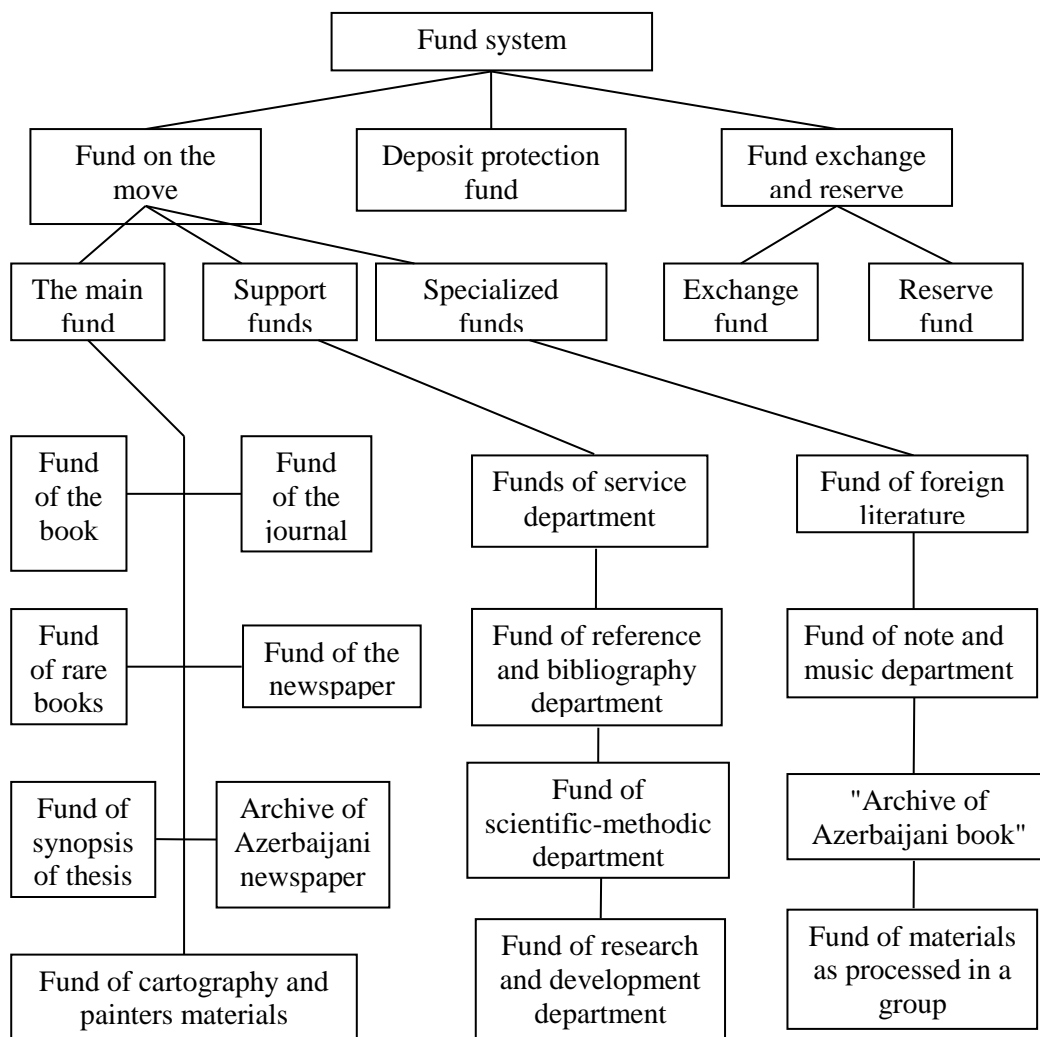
Fund system

Fund on the move

Deposit protection fund

Fund exchange and reserve

The main fund

Support funds

Specialized funds

Exchange fund

Reserve fund

Fund of the book

Fund of the journal

Fund of rare books

Fund of the newspaper

Fund of synopsis of thesis

Archive of Azerbaijani newspaper

Fund of cartography and painters materials

Funds of service department

Fund of reference and bibliography department

Fund of scientific-methodic department

Fund of research and development department

Fund of foreign literature

Fund of note and music department

"Archive of Azerbaijani book"

Fund of materials as processed in a group